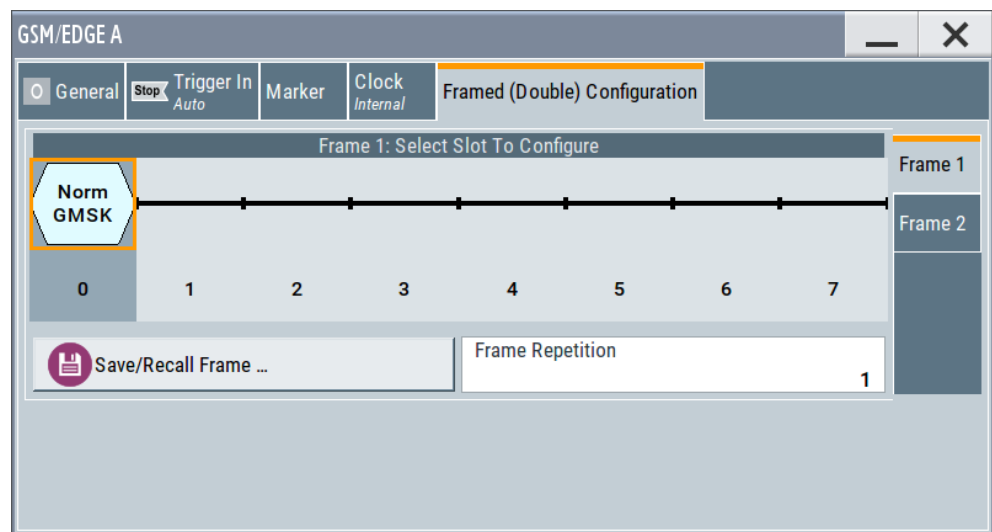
GSM/EDGE A

General Stop Trigger In Auto Marker Clock Internal Framed (Double) Configuration

Frame 1: Select Slot To Configure

Frame 1
Frame 2

Norm GMSK

0 1 2 3 4 5 6 7

Save/Recall Frame ...

Frame Repetition
1